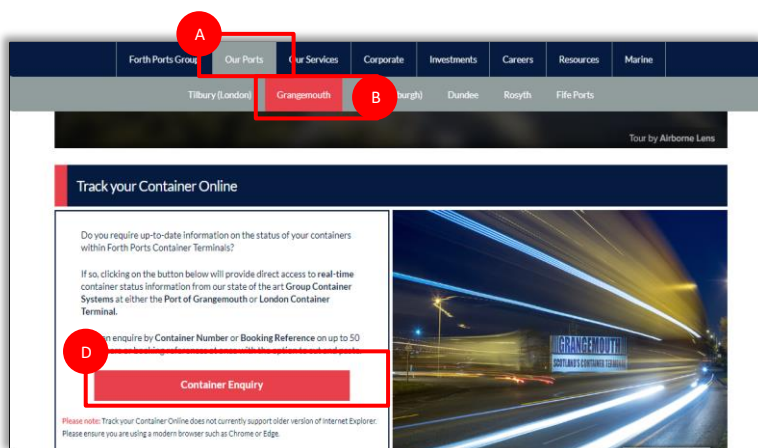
A

Forth Ports Group Our Ports Our Services Corporate Investments Careers Resources Marine

Tilbury (London) Grangemouth B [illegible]burgh) Dundee Rosyth Fife Ports

Tour by Airborne Lens

Track your Container Online

Do you require up-to-date information on the status of your containers within Forth Ports Container Terminals?

If so, clicking on the button below will provide direct access to real-time container status information from our state of the art Group Container Systems at either the Port of Grangemouth or London Container Terminal.

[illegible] enquire by Container Number or Booking Reference on up to 50 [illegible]

D

Container Enquiry

Please note: Track your Container Online does not currently support older version of Internet Explorer. Please ensure you are using a modern browser such as Chrome or Edge.

GRANGEMOUTH
SCOTLAND'S CONTAINER TERMINAL